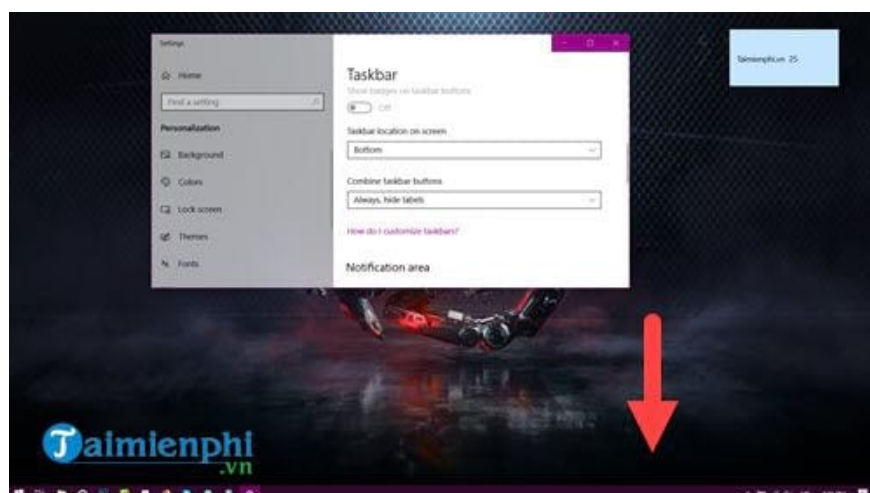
Settings

Home

Find a setting

Personalization

Background

Colors

Lock screen

Themes

Fonts

Taskbar

Show badges on taskbar buttons

Off

Taskbar location on screen

Bottom

Combine taskbar buttons

Always, hide labels

How do I customize taskbars?

Notification area

Taimienphi.vn 25

Taimienphi
.vn